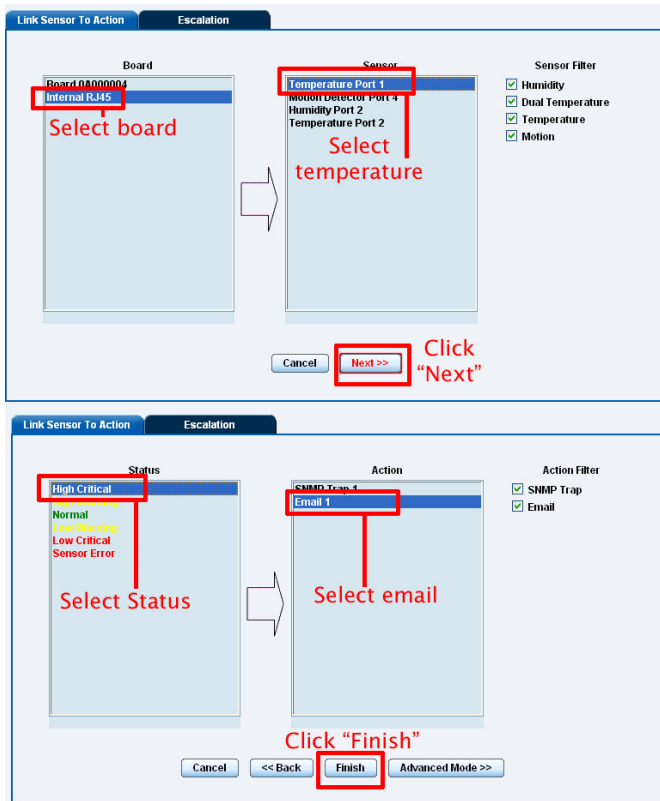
Link Sensor To Action
Escalation

Board
Board 0A000004
Internal RJ45
Select board

Sensor
Temperature Port 1
Motion Detector Port 4
Humidity Port 2
Temperature Port 2
Select temperature

Sensor Filter
Humidity
Dual Temperature
Temperature
Motion

Cancel
Next >>
Click "Next"

Link Sensor To Action
Escalation

Status
High Critical
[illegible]
Normal
Low Warning
Low Critical
Sensor Error
Select Status

Action
SNMP Trap 1
Email 1
Select email

Action Filter
SNMP Trap
Email

Click "Finish"
Cancel
<< Back
Finish
Advanced Mode >>